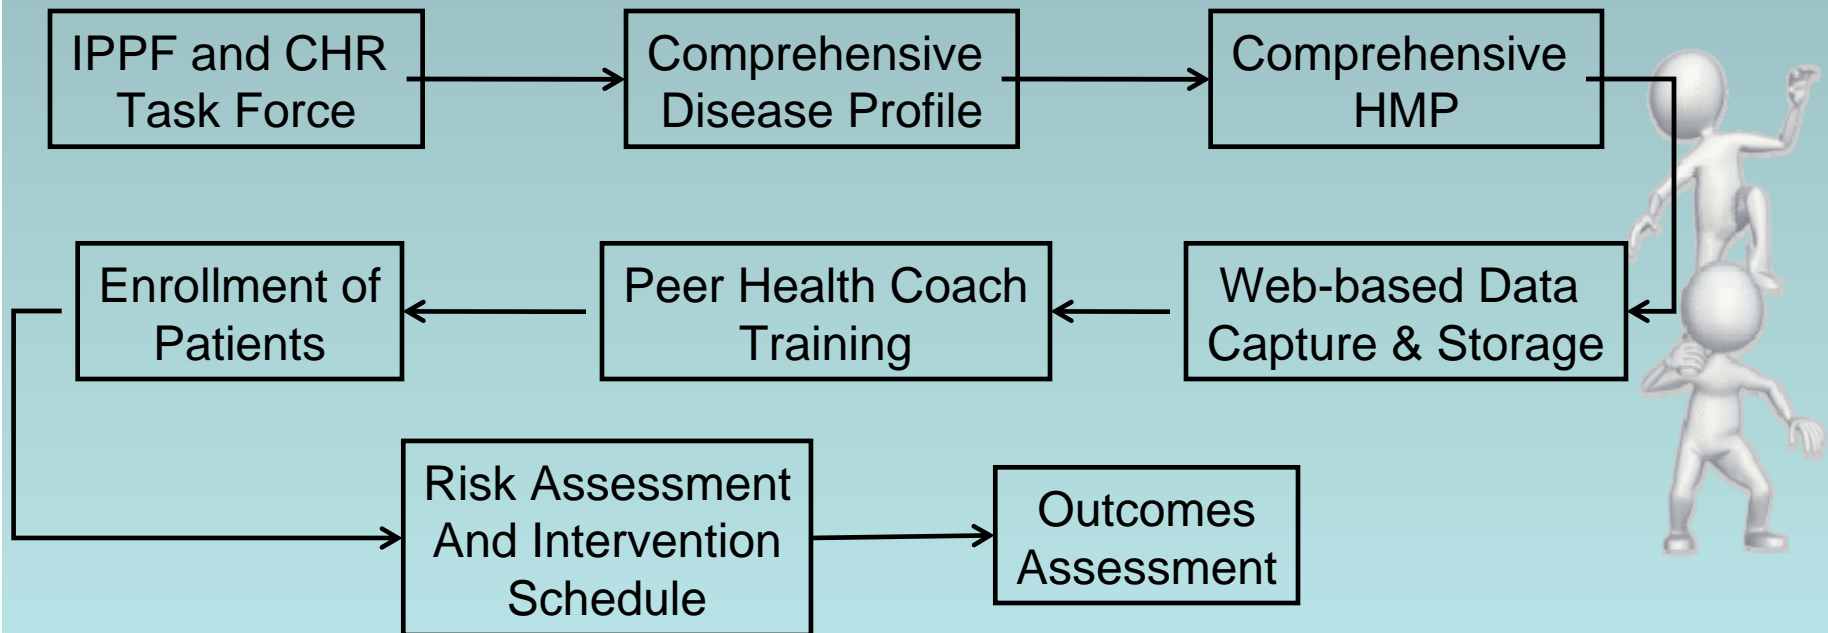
IPPF and CHR Task Force

Comprehensive Disease Profile

Comprehensive HMP

Web-based Data Capture & Storage

Peer Health Coach Training

Enrollment of Patients

Risk Assessment And Intervention Schedule

Outcomes Assessment